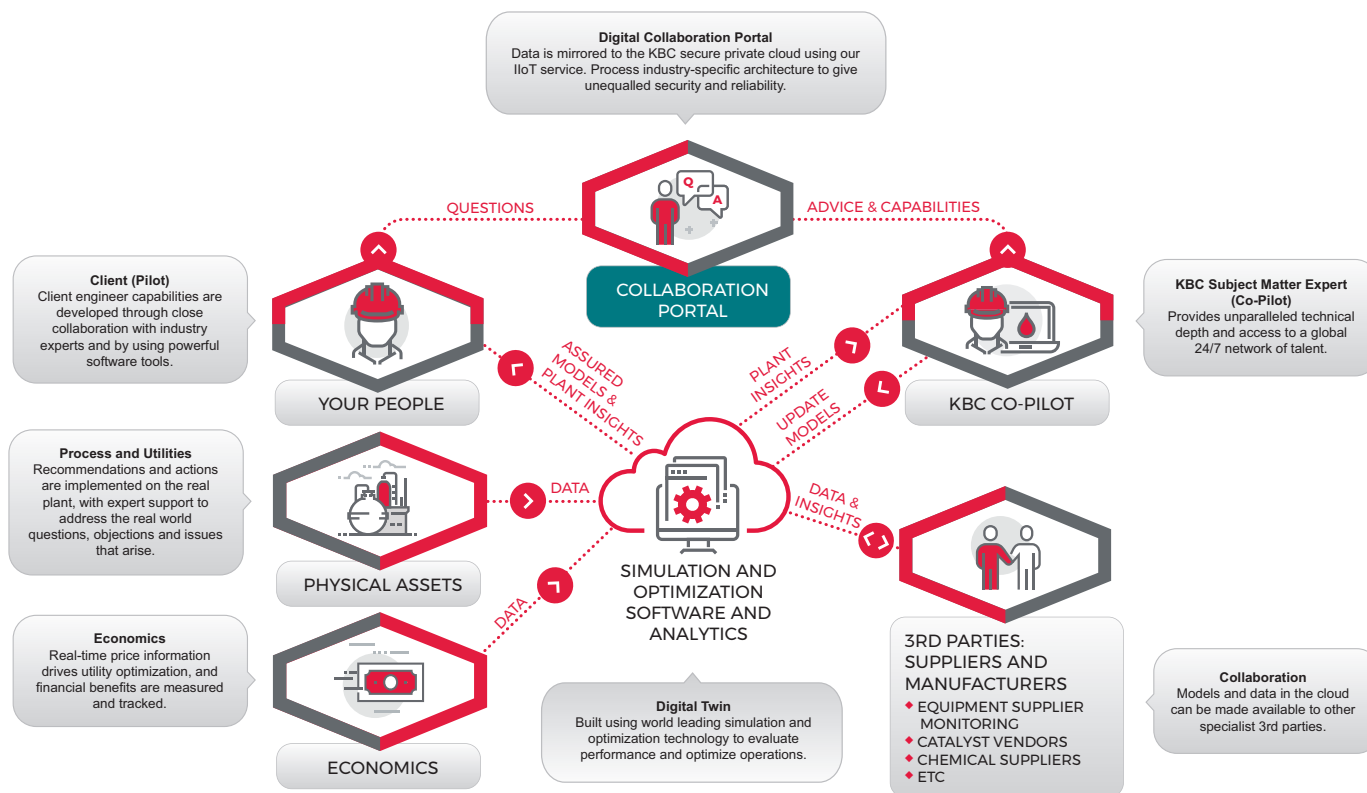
**Digital Collaboration Portal**
Data is mirrored to the KBC secure private cloud using our IIoT service. Process industry-specific architecture to give unequalled security and reliability.

QUESTIONS

Q A

ADVICE & CAPABILITIES

COLLABORATION PORTAL

**Client (Pilot)**
Client engineer capabilities are developed through close collaboration with industry experts and by using powerful software tools.

YOUR PEOPLE

ASSURED MODELS & PLANT INSIGHTS

PLANT INSIGHTS

UPDATE MODELS

**KBC Subject Matter Expert (Co-Pilot)**
Provides unparalleled technical depth and access to a global 24/7 network of talent.

KBC CO-PILOT

**Process and Utilities**
Recommendations and actions are implemented on the real plant, with expert support to address the real world questions, objections and issues that arise.

DATA

PHYSICAL ASSETS

DATA & INSIGHTS

SIMULATION AND OPTIMIZATION SOFTWARE AND ANALYTICS

DATA

**Economics**
Real-time price information drives utility optimization, and financial benefits are measured and tracked.

ECONOMICS

**Digital Twin**
Built using world leading simulation and optimization technology to evaluate performance and optimize operations.

3RD PARTIES: SUPPLIERS AND MANUFACTURERS
◆ EQUIPMENT SUPPLIER MONITORING
◆ CATALYST VENDORS
◆ CHEMICAL SUPPLIERS
◆ ETC

**Collaboration**
Models and data in the cloud can be made available to other specialist 3rd parties.